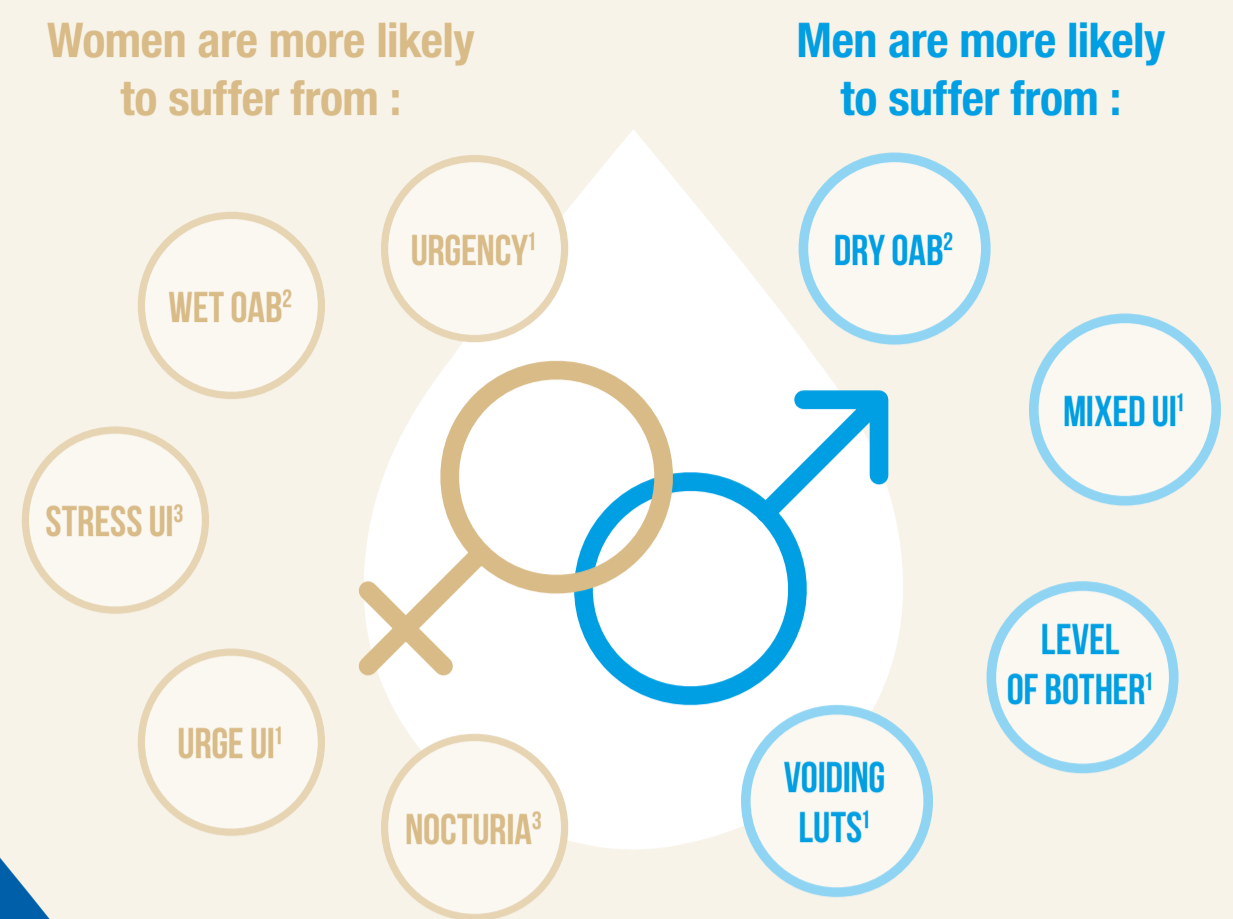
Women are more likely to suffer from :

URGENCY$^1$

WET OAB$^2$

STRESS UI$^3$

URGE UI$^1$

NOCTURIA$^3$

Men are more likely to suffer from :

DRY OAB$^2$

MIXED UI$^1$

LEVEL OF BOTHER$^1$

VOIDING LUTS$^1$